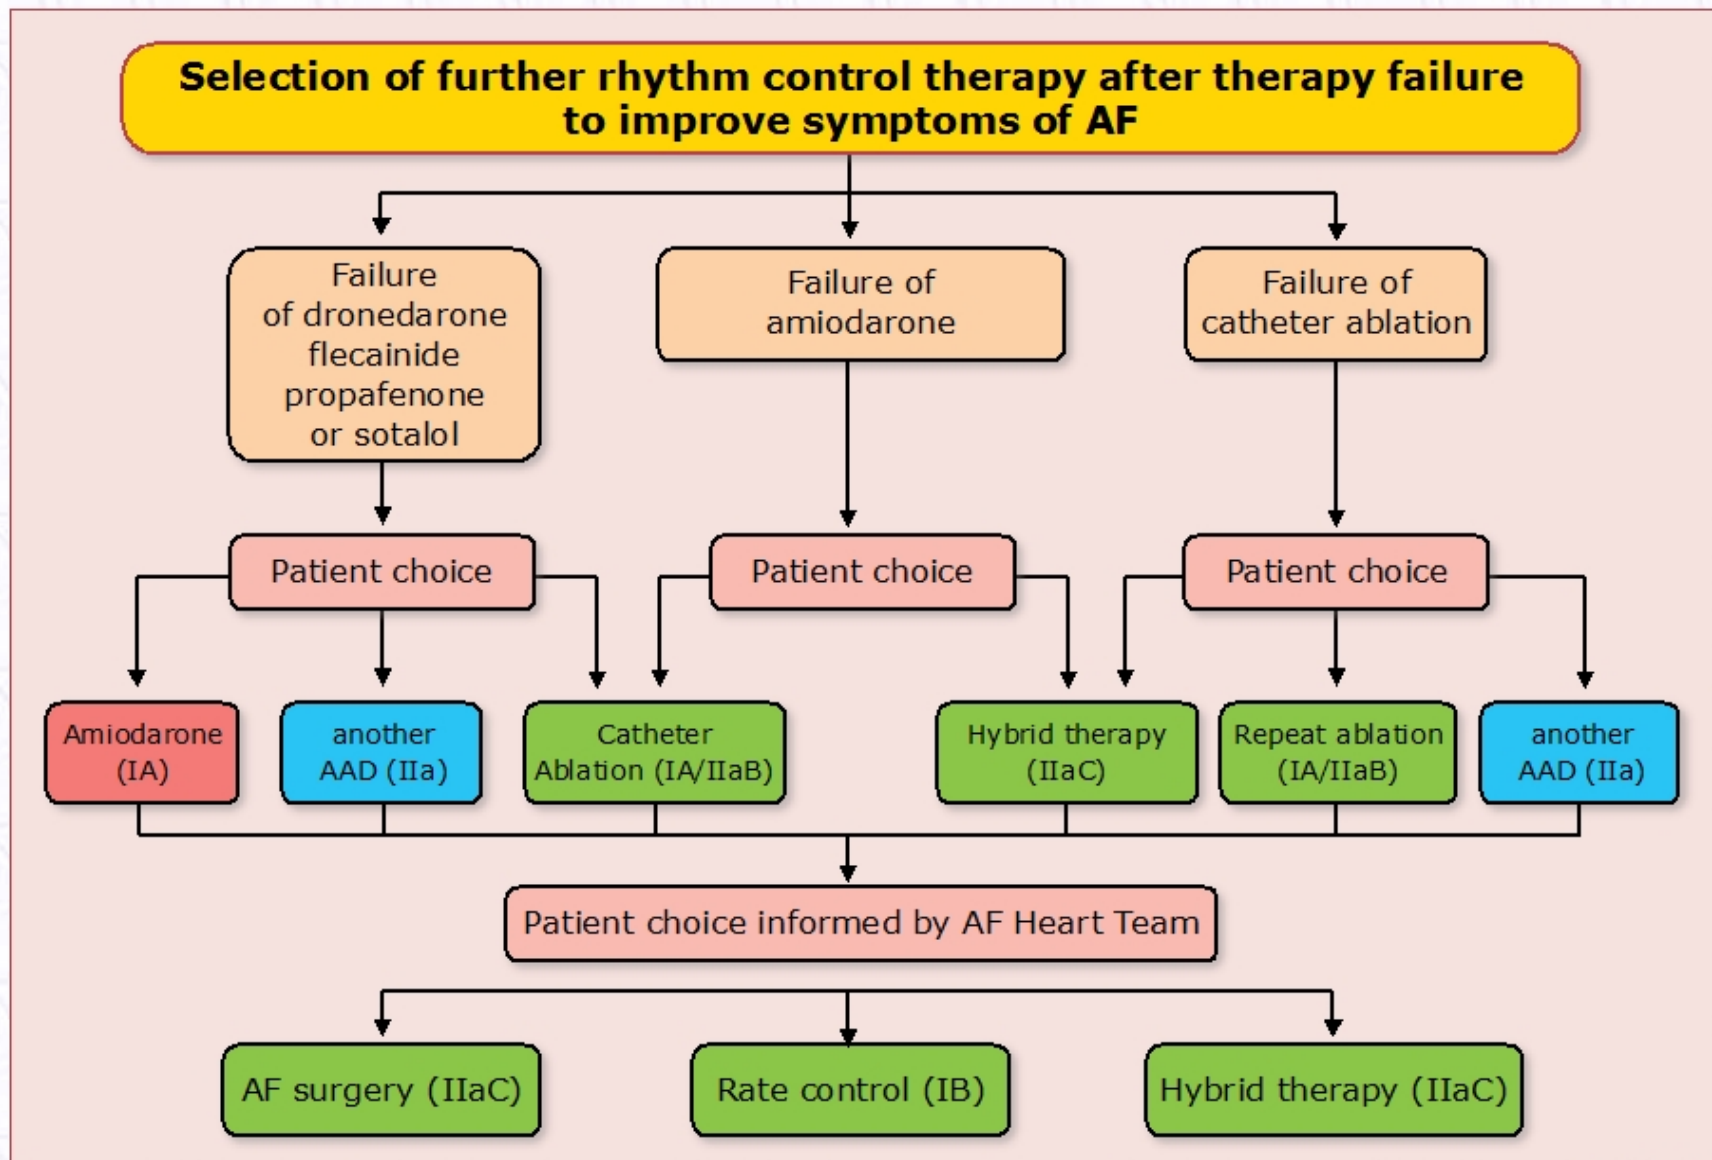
Selection of further rhythm control therapy after therapy failure to improve symptoms of AF

Failure of dronedarone flecainide propafenone or sotalol

Failure of amiodarone

Failure of catheter ablation

Patient choice

Patient choice

Patient choice

Amiodarone (IA)

another AAD (IIa)

Catheter Ablation (IA/IIaB)

Hybrid therapy (IIaC)

Repeat ablation (IA/IIaB)

another AAD (IIa)

Patient choice informed by AF Heart Team

AF surgery (IIaC)

Rate control (IB)

Hybrid therapy (IIaC)